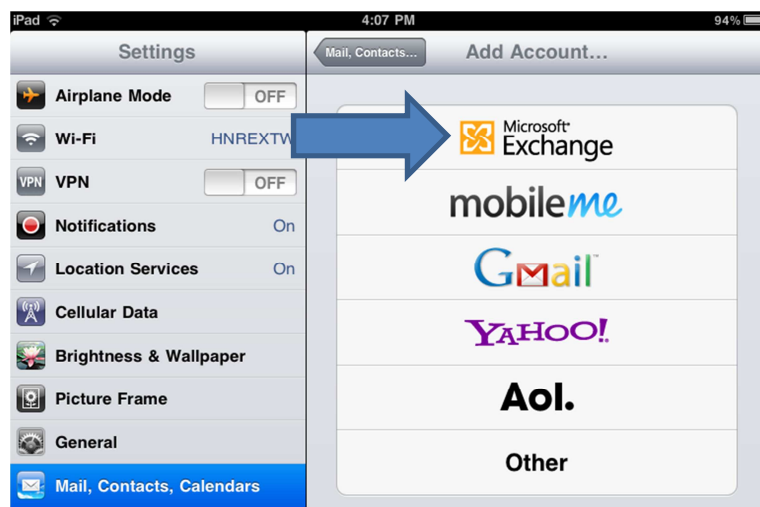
iPad 4:07 PM 94%

Settings

Airplane Mode OFF

Wi-Fi HNREXTW

VPN OFF

Notifications On

Location Services On

Cellular Data

Brightness & Wallpaper

Picture Frame

General

Mail, Contacts, Calendars

Mail, Contacts...

Add Account...

Microsoft® Exchange

mobileme

GMail™

YAHOO!

Aol.

Other